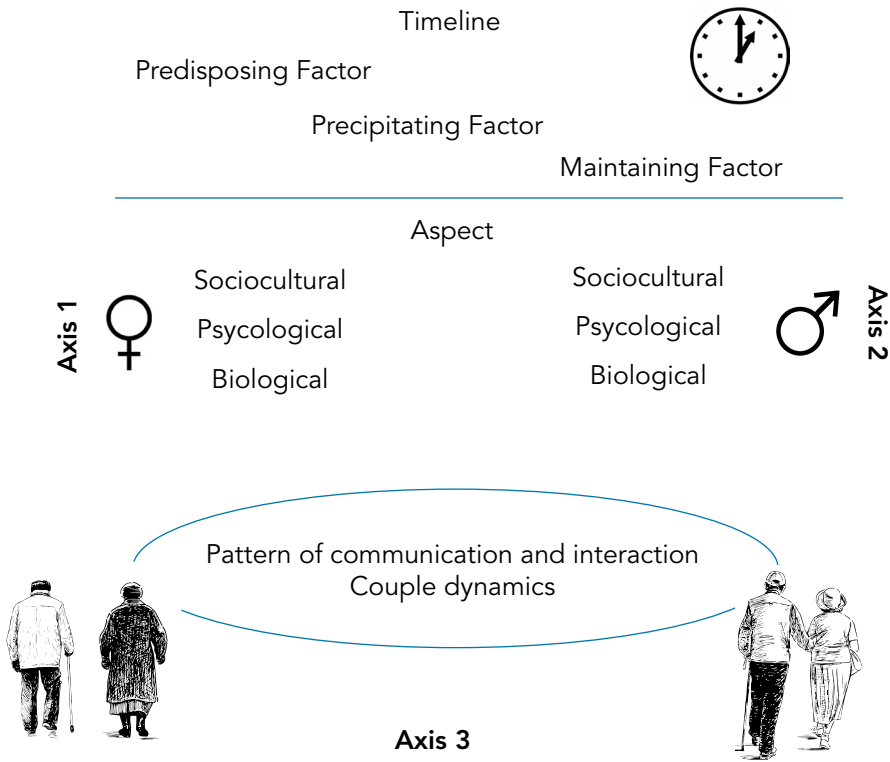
Timeline

Predisposing Factor

Precipitating Factor

Maintaining Factor

Aspect

Axis 1

Sociocultural
Psycological
Biological

Sociocultural
Psycological
Biological

Axis 2

Pattern of communication and interaction
Couple dynamics

Axis 3